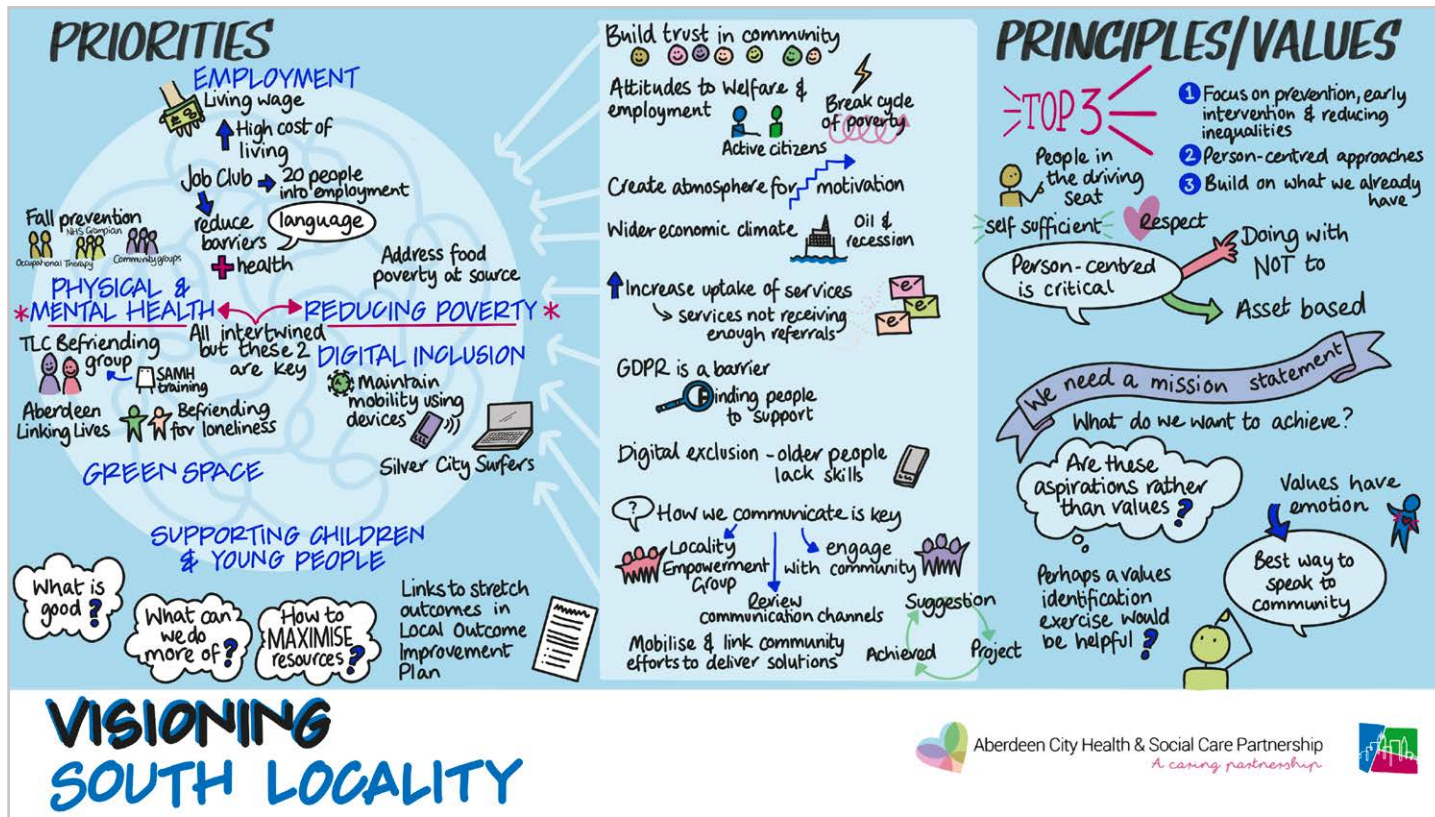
PRIORITIES

EMPLOYMENT
Living wage
High cost of living
Job Club → 20 people into employment
reduce barriers
language
health
Fall prevention
NHS Grampian
Occupational Therapy
Community groups
Address food poverty at source
PHYSICAL & MENTAL HEALTH ⟷ REDUCING POVERTY
All intertwined but these 2 are key
TLC Befriending group
SAMH training
DIGITAL INCLUSION
Maintain mobility using devices
Aberdeen Linking Lives
Befriending for loneliness
GREEN SPACE
Silver City Surfers
SUPPORTING CHILDREN & YOUNG PEOPLE
What is good?
What can we do more of?
How to MAXIMISE resources?
Links to stretch outcomes in Local Outcome Improvement Plan

Build trust in community
Attitudes to Welfare & employment
Active citizens
Break cycle of poverty
Create atmosphere for motivation
Wider economic climate
Oil & recession
Increase uptake of services
↳ services not receiving enough referrals
e e e
GDPR is a barrier
finding people to support
Digital exclusion - older people lack skills
How we communicate is key
Locality Empowerment Group
engage with community
Review communication channels
Mobilise & link community efforts to deliver solutions
Suggestion
Project
Achieved

PRINCIPLES/VALUES
TOP 3
1 Focus on prevention, early intervention & reducing inequalities
2 Person-centred approaches
3 Build on what we already have
People in the driving seat
self sufficient
Respect
Doing with NOT to
Person-centred is critical
Asset based
We need a mission statement
What do we want to achieve?
Are these aspirations rather than values?
Values have emotion
Best way to speak to community
Perhaps a values identification exercise would be helpful?

VISIONING
SOUTH LOCALITY

Aberdeen City Health & Social Care Partnership
A caring partnership